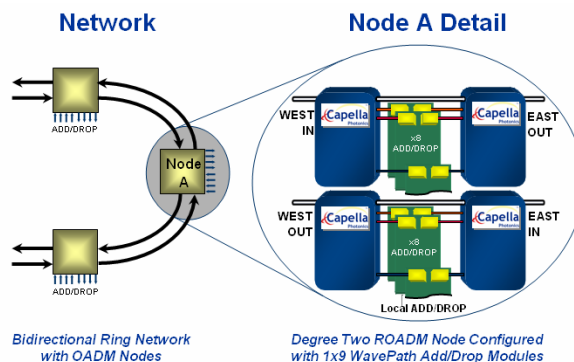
Network

Node A Detail

ADD/DROP

Node A

ADD/DROP

WEST IN

Capella Photonics

x8 ADD/DROP

Capella Photonics

EAST OUT

WEST OUT

Capella Photonics

x8 ADD/DROP

Capella Photonics

EAST IN

Local ADD/DROP

Bidirectional Ring Network with OADM Nodes

Degree Two ROADM Node Configured with 1x9 WavePath Add/Drop Modules